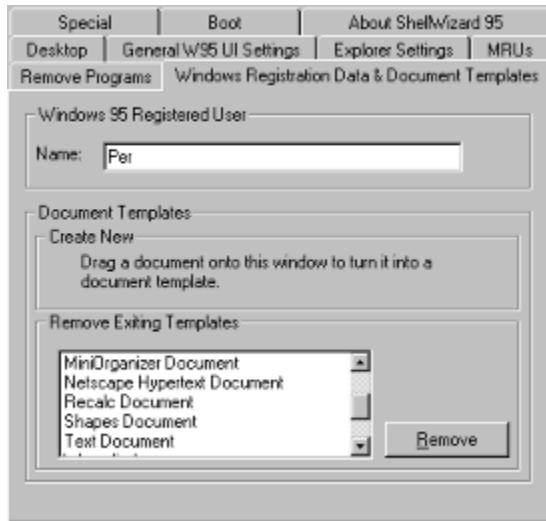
Special | Boot | About ShellWizard 95
Desktop | General W95 UI Settings | Explorer Settings | MRUs
Remove Programs | Windows Registration Data & Document Templates

Windows 95 Registered User
Name: Per

Document Templates
Create New
Drag a document onto this window to turn it into a document template.

Remove Exiting Templates
MiniOrganizer Document
Netscape Hypertext Document
Recalc Document
Shapes Document
Text Document
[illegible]

Remove